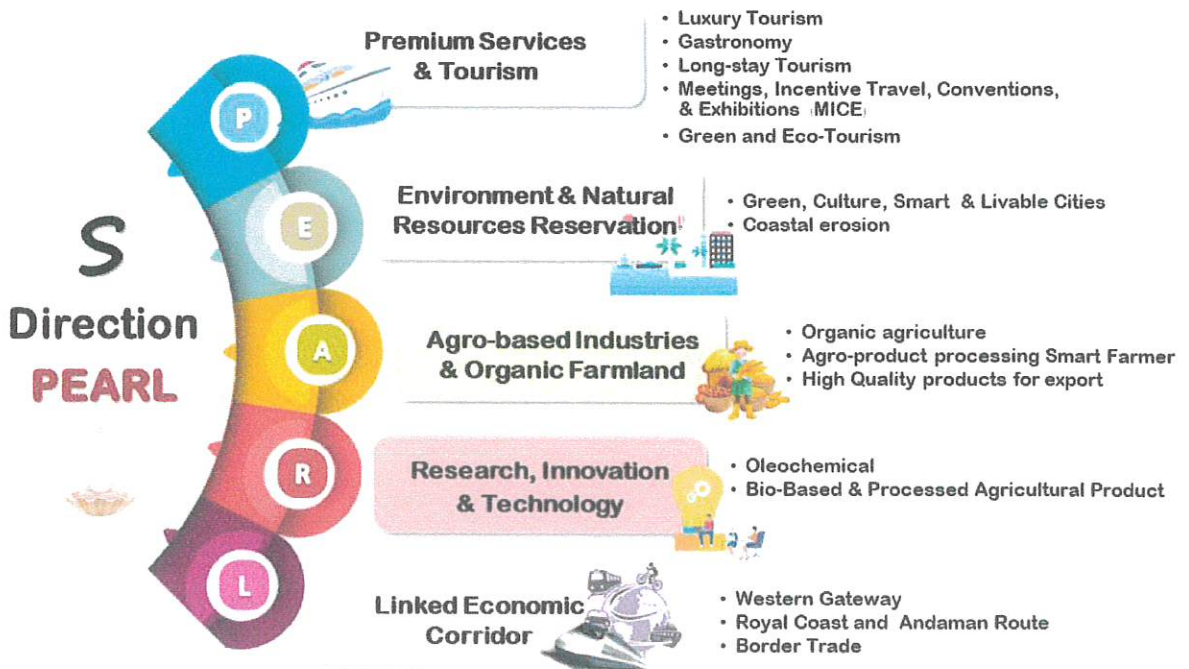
S
Direction
PEARL

P
Premium Services & Tourism
• Luxury Tourism
• Gastronomy
• Long-stay Tourism
• Meetings, Incentive Travel, Conventions, & Exhibitions (MICE)
• Green and Eco-Tourism

E
Environment & Natural Resources Reservation
• Green, Culture, Smart & Livable Cities
• Coastal erosion

A
Agro-based Industries & Organic Farmland
• Organic agriculture
• Agro-product processing Smart Farmer
• High Quality products for export

R
Research, Innovation & Technology
• Oleochemical
• Bio-Based & Processed Agricultural Product

L
Linked Economic Corridor
• Western Gateway
• Royal Coast and Andaman Route
• Border Trade